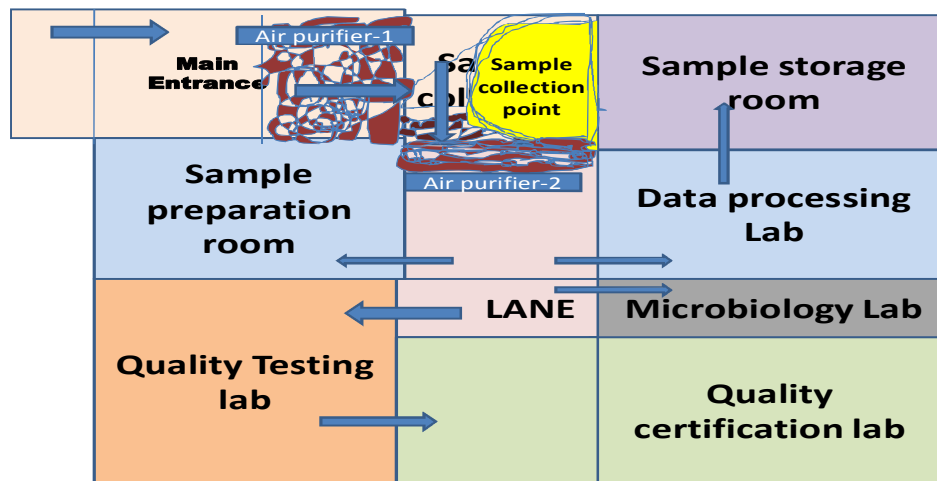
Main Entrance

Air purifier-1

Sa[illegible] col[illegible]

Sample collection point

Sample storage room

Air purifier-2

Sample preparation room

Data processing Lab

LANE

Microbiology Lab

Quality Testing lab

Quality certification lab